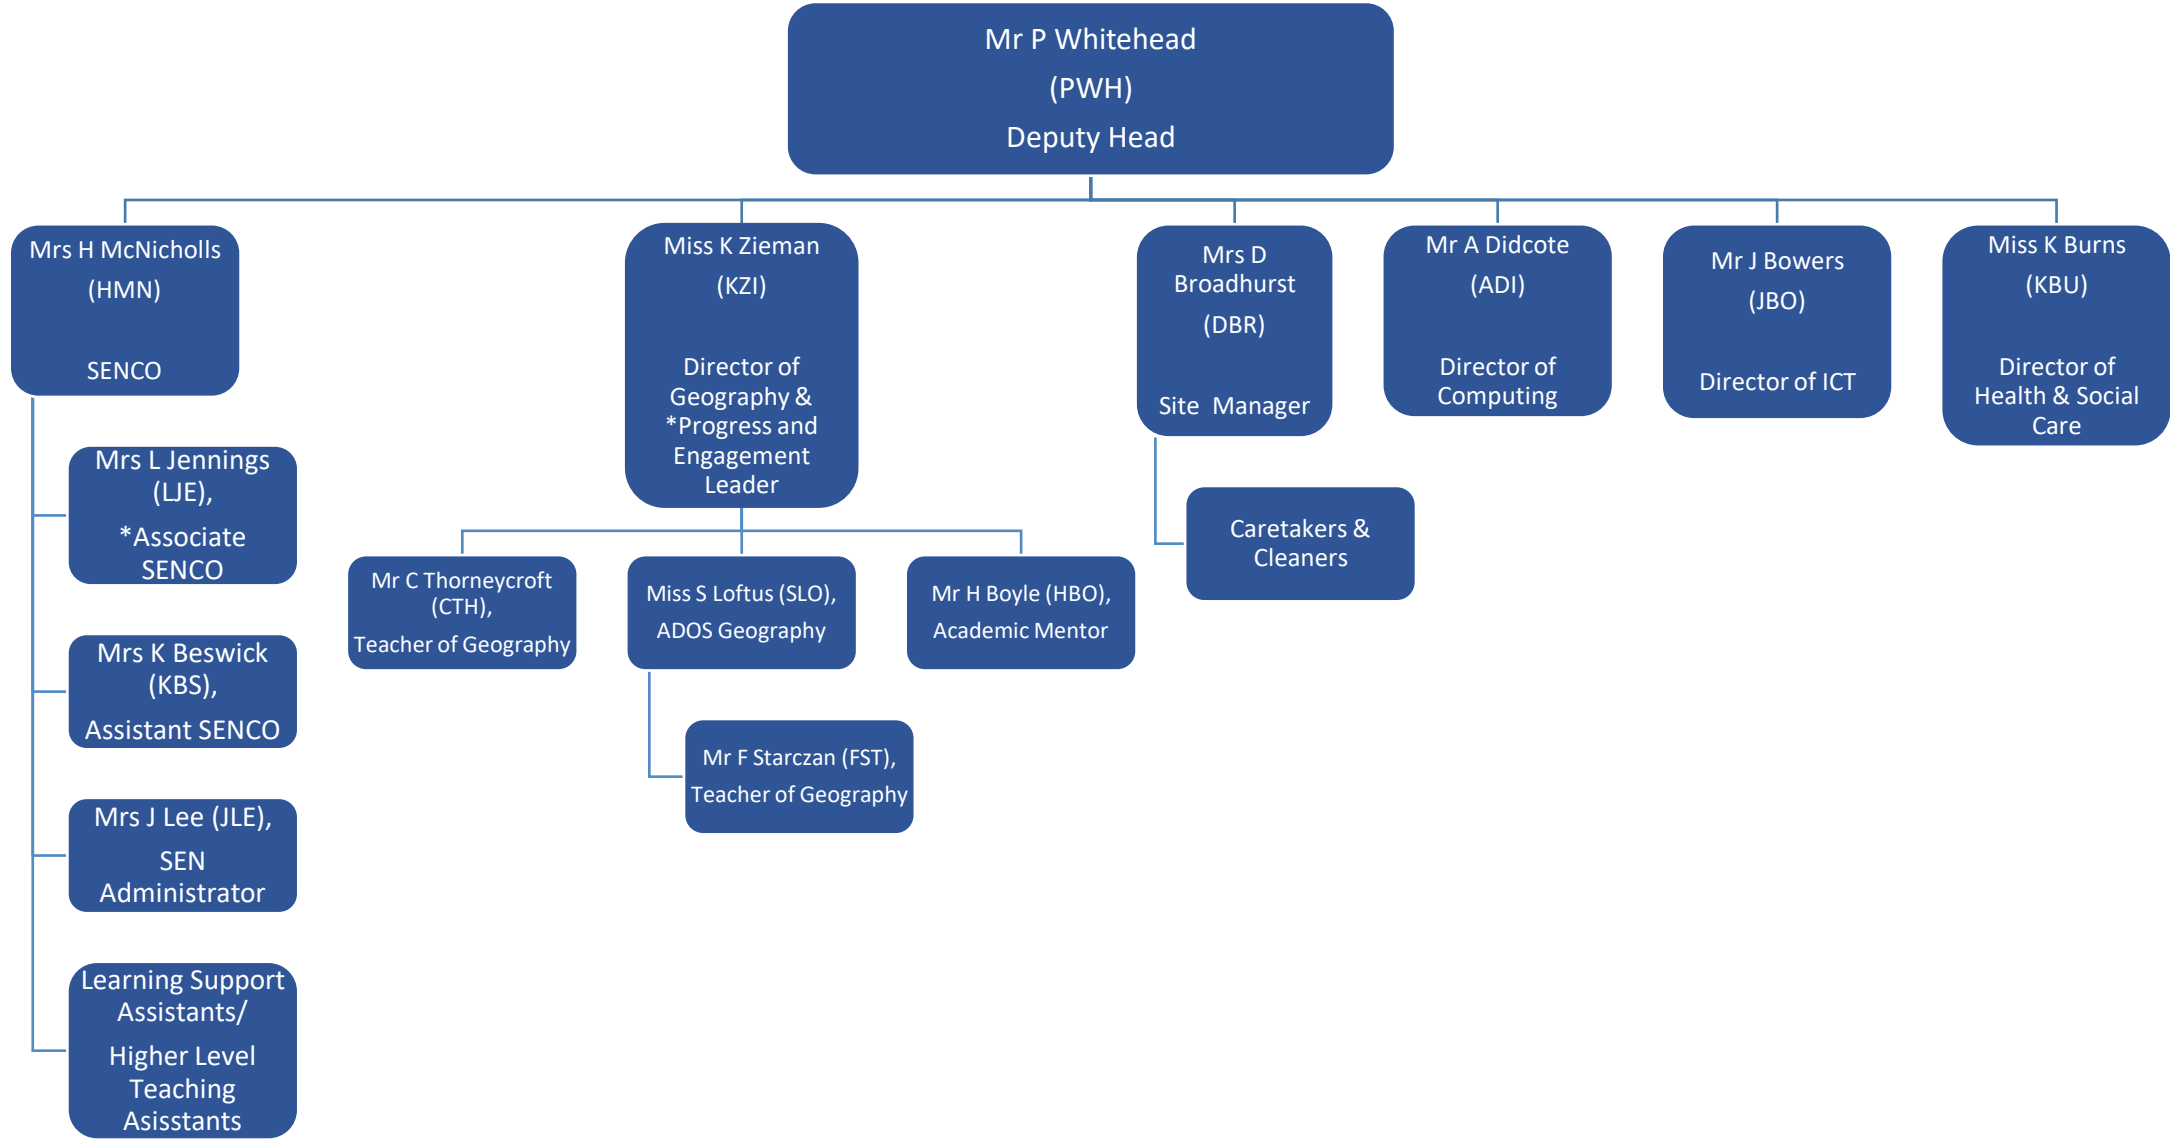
Mr P Whitehead
(PWH)
Deputy Head

Mrs H McNicholls
(HMN)
SENCO

Mrs L Jennings (LJE),
*Associate SENCO

Mrs K Beswick (KBS),
Assistant SENCO

Mrs J Lee (JLE),
SEN Administrator

Learning Support Assistants/
Higher Level Teaching Asisstants

Miss K Zieman
(KZI)
Director of Geography & *Progress and Engagement Leader

Mr C Thorneycroft (CTH),
Teacher of Geography

Miss S Loftus (SLO),
ADOS Geography

Mr F Starczan (FST),
Teacher of Geography

Mr H Boyle (HBO),
Academic Mentor

Mrs D Broadhurst
(DBR)
Site Manager

Caretakers & Cleaners

Mr A Didcote
(ADI)
Director of Computing

Mr J Bowers
(JBO)
Director of ICT

Miss K Burns
(KBU)
Director of Health & Social Care